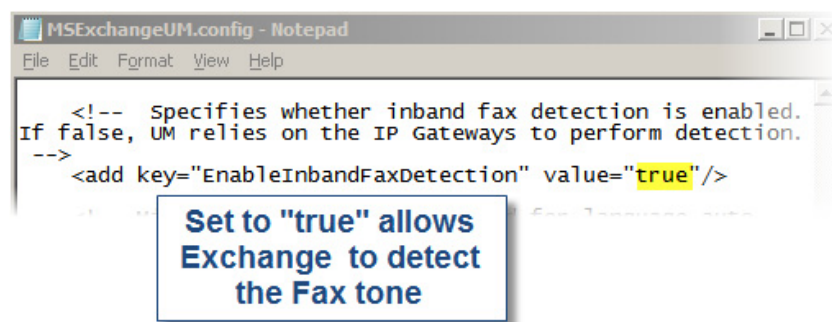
MSExchangeUM.config - Notepad

File Edit Format View Help

<!-- Specifies whether inband fax detection is enabled. If false, UM relies on the IP Gateways to perform detection. -->
<add key="EnableInbandFaxDetection" value="true"/>

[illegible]

Set to "true" allows Exchange to detect the Fax tone